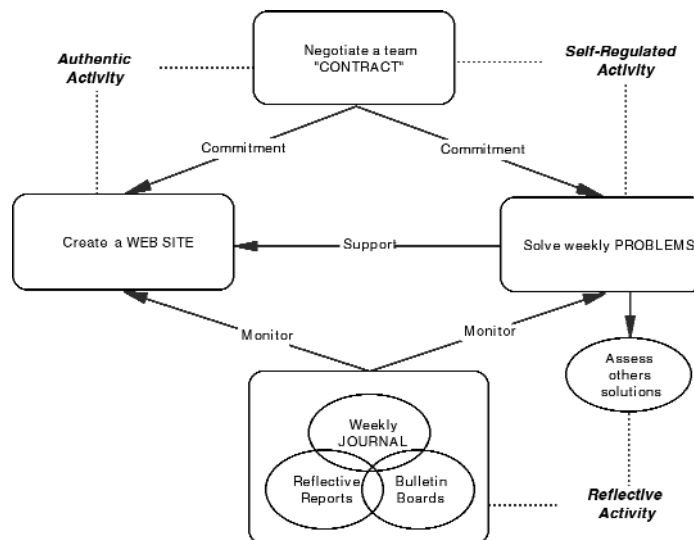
Negotiate a team "CONTRACT"

Authentic Activity

Self-Regulated Activity

Commitment

Commitment

Create a WEB SITE

Support

Solve weekly PROBLEMS

Monitor

Monitor

Assess others solutions

Weekly JOURNAL

Reflective Reports

Bulletin Boards

Reflective Activity